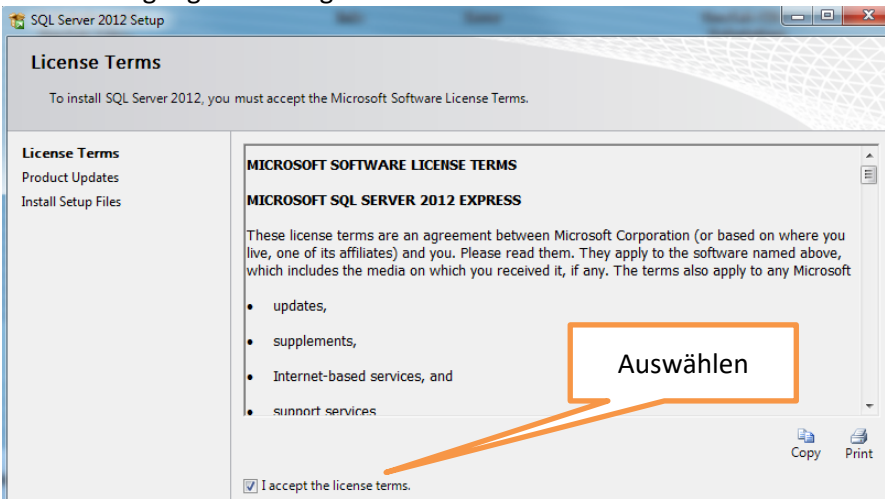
SQL Server 2012 Setup

License Terms

To install SQL Server 2012, you must accept the Microsoft Software License Terms.

License Terms
Product Updates
Install Setup Files

MICROSOFT SOFTWARE LICENSE TERMS

MICROSOFT SQL SERVER 2012 EXPRESS

These license terms are an agreement between Microsoft Corporation (or based on where you live, one of its affiliates) and you. Please read them. They apply to the software named above, which includes the media on which you received it, if any. The terms also apply to any Microsoft

- updates,
- supplements,
- Internet-based services, and
- support services

Auswählen

Copy Print

I accept the license terms.